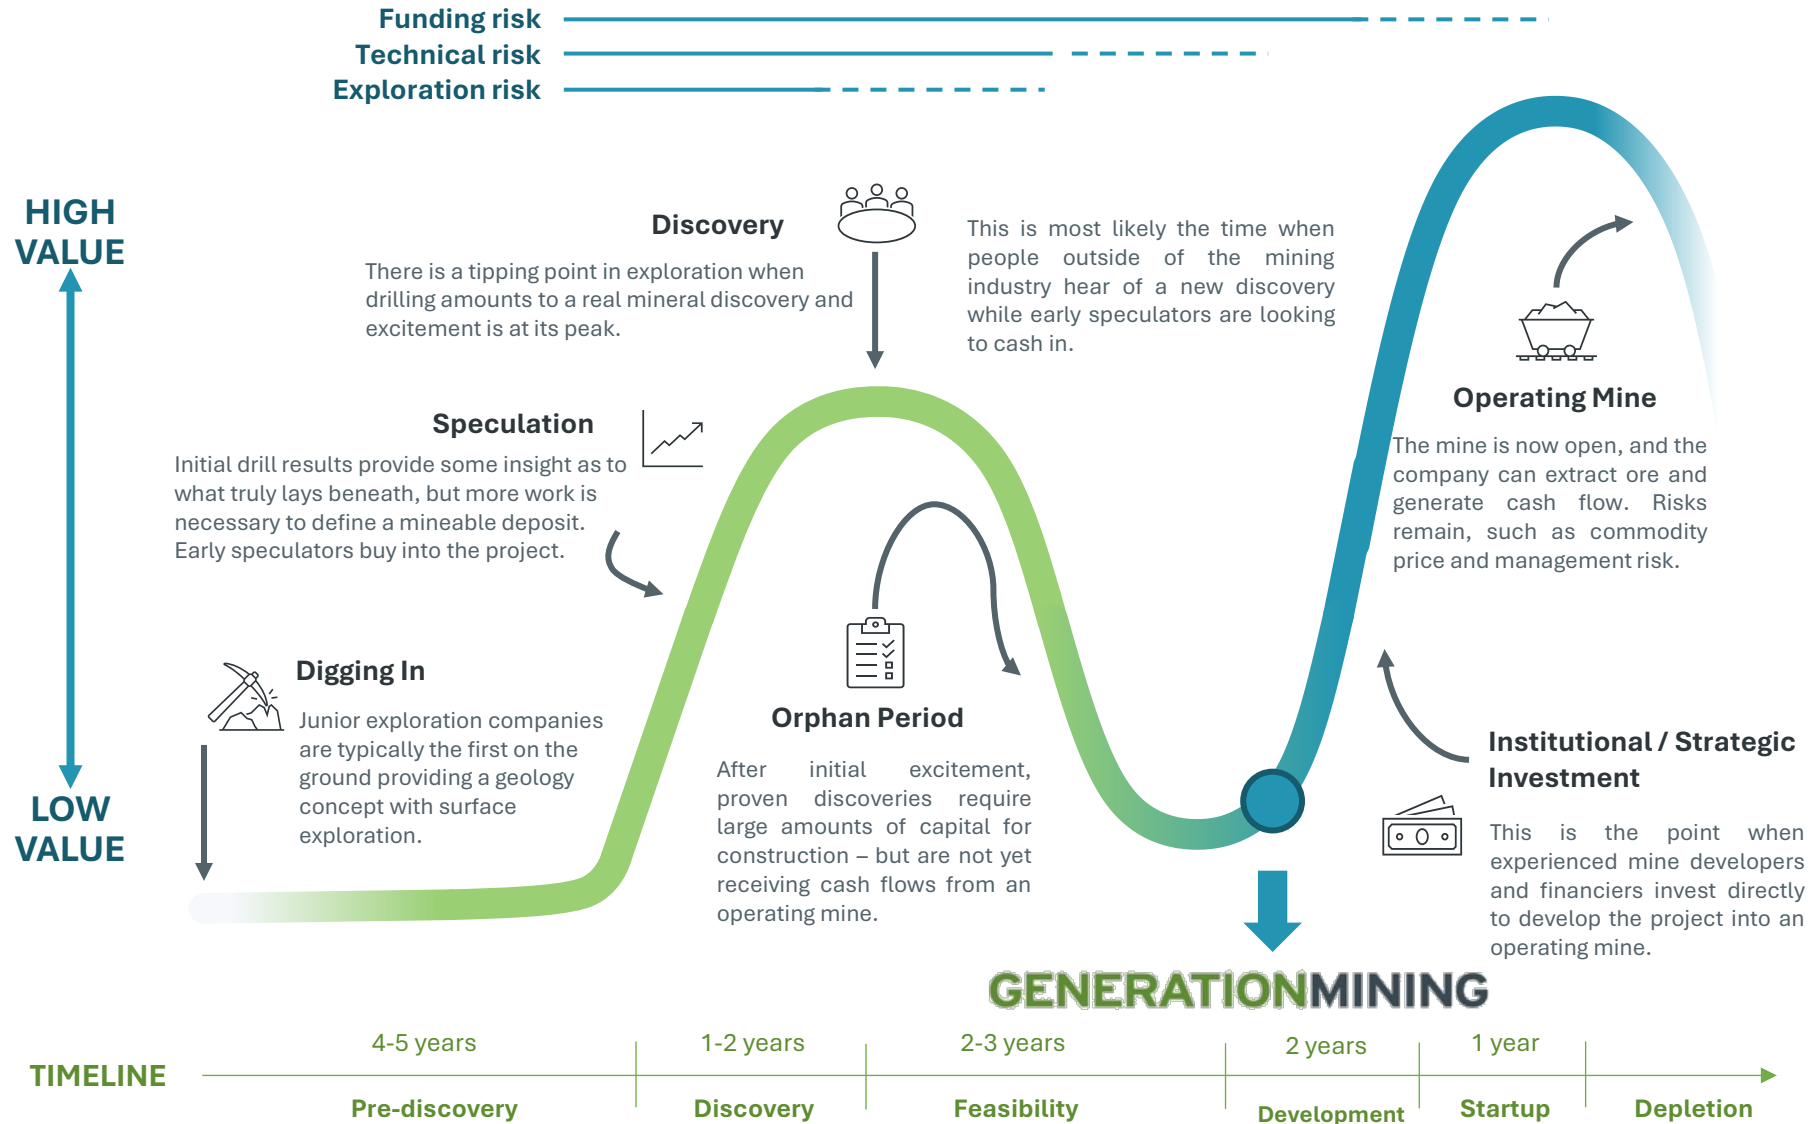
Funding risk
Technical risk
Exploration risk

HIGH VALUE

LOW VALUE

Discovery

There is a tipping point in exploration when drilling amounts to a real mineral discovery and excitement is at its peak.

This is most likely the time when people outside of the mining industry hear of a new discovery while early speculators are looking to cash in.

Speculation

Initial drill results provide some insight as to what truly lays beneath, but more work is necessary to define a mineable deposit. Early speculators buy into the project.

Operating Mine

The mine is now open, and the company can extract ore and generate cash flow. Risks remain, such as commodity price and management risk.

Digging In

Junior exploration companies are typically the first on the ground providing a geology concept with surface exploration.

Orphan Period

After initial excitement, proven discoveries require large amounts of capital for construction – but are not yet receiving cash flows from an operating mine.

Institutional / Strategic Investment

This is the point when experienced mine developers and financiers invest directly to develop the project into an operating mine.

GENERATIONMINING

TIMELINE

| 4-5 years | 1-2 years | 2-3 years | 2 years | 1 year | |
|---|---|---|---|---|---|
| Pre-discovery | Discovery | Feasibility | Development | Startup | Depletion |